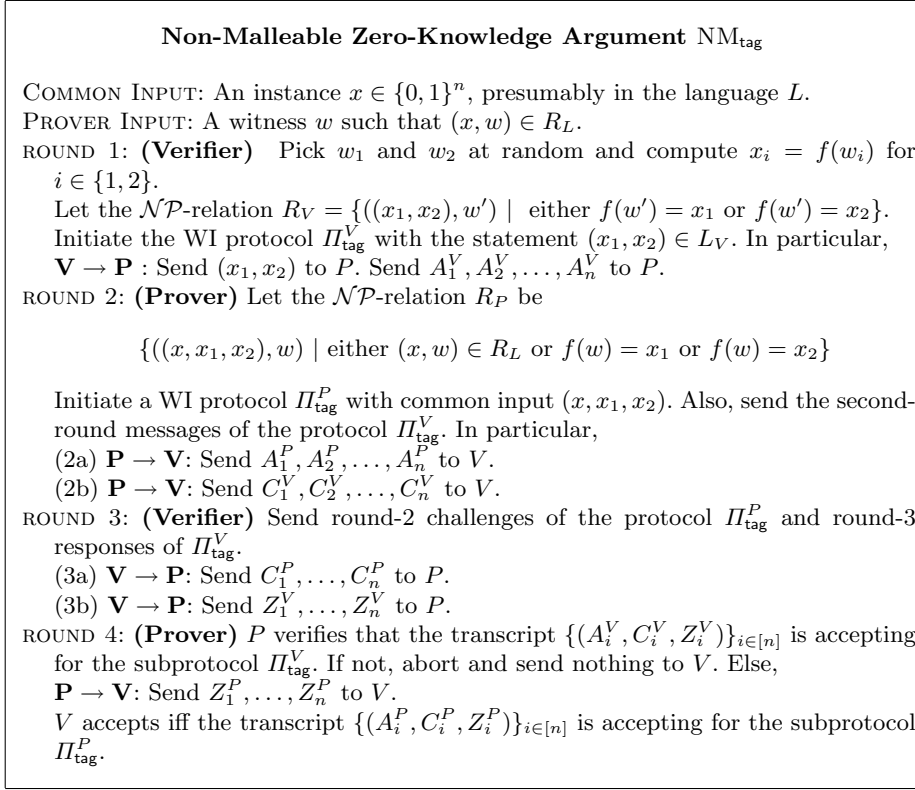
**Non-Malleable Zero-Knowledge Argument** $\mathrm{NM}_{\mathsf{tag}}$

Common Input: An instance $x \in \{0,1\}^n$, presumably in the language $L$.
Prover Input: A witness $w$ such that $(x, w) \in R_L$.
round 1: **(Verifier)** Pick $w_1$ and $w_2$ at random and compute $x_i = f(w_i)$ for $i \in \{1, 2\}$.
Let the $\mathcal{NP}$-relation $R_V = \{((x_1, x_2), w') \mid$ either $f(w') = x_1$ or $f(w') = x_2\}$.
Initiate the WI protocol $\Pi^V_{\mathsf{tag}}$ with the statement $(x_1, x_2) \in L_V$. In particular, $\mathbf{V} \rightarrow \mathbf{P}$ : Send $(x_1, x_2)$ to $P$. Send $A^V_1, A^V_2, \ldots, A^V_n$ to $P$.
round 2: **(Prover)** Let the $\mathcal{NP}$-relation $R_P$ be

$\{((x, x_1, x_2), w) \mid$ either $(x, w) \in R_L$ or $f(w) = x_1$ or $f(w) = x_2\}$

Initiate a WI protocol $\Pi^P_{\mathsf{tag}}$ with common input $(x, x_1, x_2)$. Also, send the second-round messages of the protocol $\Pi^V_{\mathsf{tag}}$. In particular,
(2a) $\mathbf{P} \rightarrow \mathbf{V}$: Send $A^P_1, A^P_2, \ldots, A^P_n$ to $V$.
(2b) $\mathbf{P} \rightarrow \mathbf{V}$: Send $C^V_1, C^V_2, \ldots, C^V_n$ to $V$.
round 3: **(Verifier)** Send round-2 challenges of the protocol $\Pi^P_{\mathsf{tag}}$ and round-3 responses of $\Pi^V_{\mathsf{tag}}$.
(3a) $\mathbf{V} \rightarrow \mathbf{P}$: Send $C^P_1, \ldots, C^P_n$ to $P$.
(3b) $\mathbf{V} \rightarrow \mathbf{P}$: Send $Z^V_1, \ldots, Z^V_n$ to $P$.
round 4: **(Prover)** $P$ verifies that the transcript $\{(A^V_i, C^V_i, Z^V_i)\}_{i\in[n]}$ is accepting for the subprotocol $\Pi^V_{\mathsf{tag}}$. If not, abort and send nothing to $V$. Else,
$\mathbf{P} \rightarrow \mathbf{V}$: Send $Z^P_1, \ldots, Z^P_n$ to $V$.
$V$ accepts iff the transcript $\{(A^P_i, C^P_i, Z^P_i)\}_{i\in[n]}$ is accepting for the subprotocol $\Pi^P_{\mathsf{tag}}$.